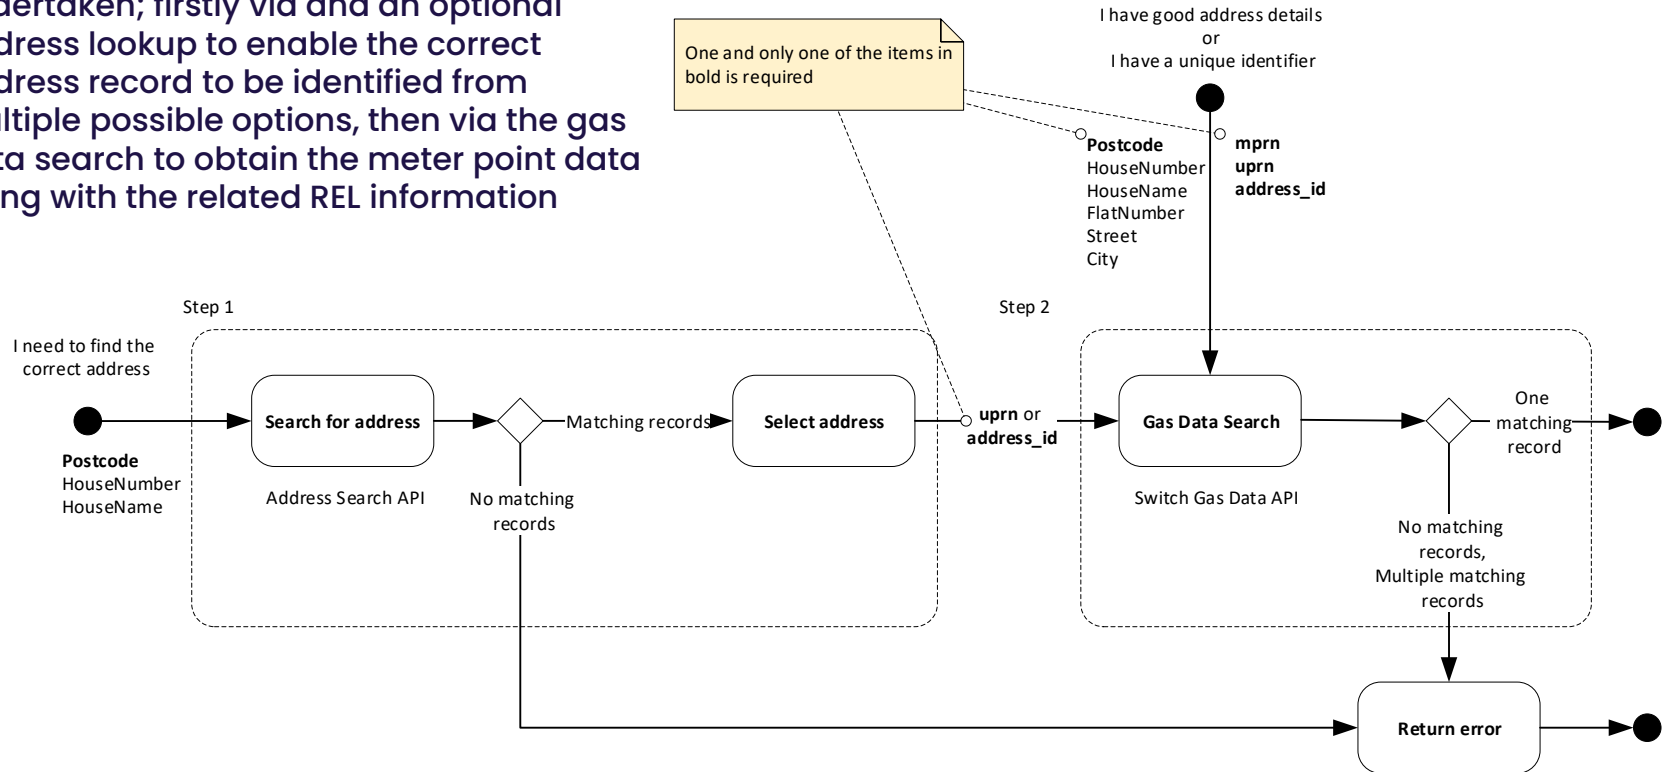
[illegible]dertaken; firstly via and an optional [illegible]dress lookup to enable the correct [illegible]dress record to be identified from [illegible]ltiple possible options, then via the gas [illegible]ta search to obtain the meter point data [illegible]ng with the related REL information

One and only one of the items in bold is required

I have good address details
or
I have a unique identifier

Postcode
HouseNumber
HouseName
FlatNumber
Street
City

mprn
uprn
address_id

Step 1

Step 2

I need to find the correct address

Postcode
HouseNumber
HouseName

Search for address

Address Search API

Matching records

No matching records

Select address

uprn or address_id

Gas Data Search

Switch Gas Data API

One matching record

No matching records, Multiple matching records

Return error